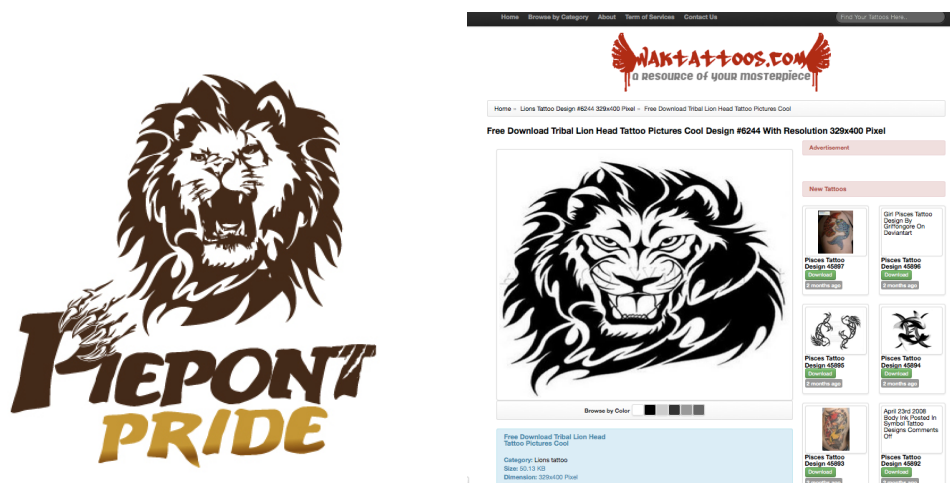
PIEPONT
PRIDE

Home Browse by Category About Term of Services Contact Us Find Your Tattoos Here...

WAKTATTOOS.COM
A RESOURCE OF YOUR MASTERPIECE

Home » Lions Tattoo Design #6244 329x400 Pixel » Free Download Tribal Lion Head Tattoo Pictures Cool

Free Download Tribal Lion Head Tattoo Pictures Cool Design #6244 With Resolution 329x400 Pixel

Browse by Color

Free Download Tribal Lion Head Tattoo Pictures Cool

Category: Lions tattoo
Size: 50.13 KB
Dimension: 329x400 Pixel

Advertisement

New Tattoos

Pisces Tattoo Design 45897
Download
2 months ago

Girl Pisces Tattoo Design By Griffongore On Deviantart
Pisces Tattoo Design 45896
Download
2 months ago

Pisces Tattoo Design 45895
Download
2 months ago

Pisces Tattoo Design 45894
Download
2 months ago

Pisces Tattoo Design 45893
Download

April 23rd 2008 Body Ink Posted In Symbol Tattoo Designs Comments Off
Pisces Tattoo Design 45892
Download